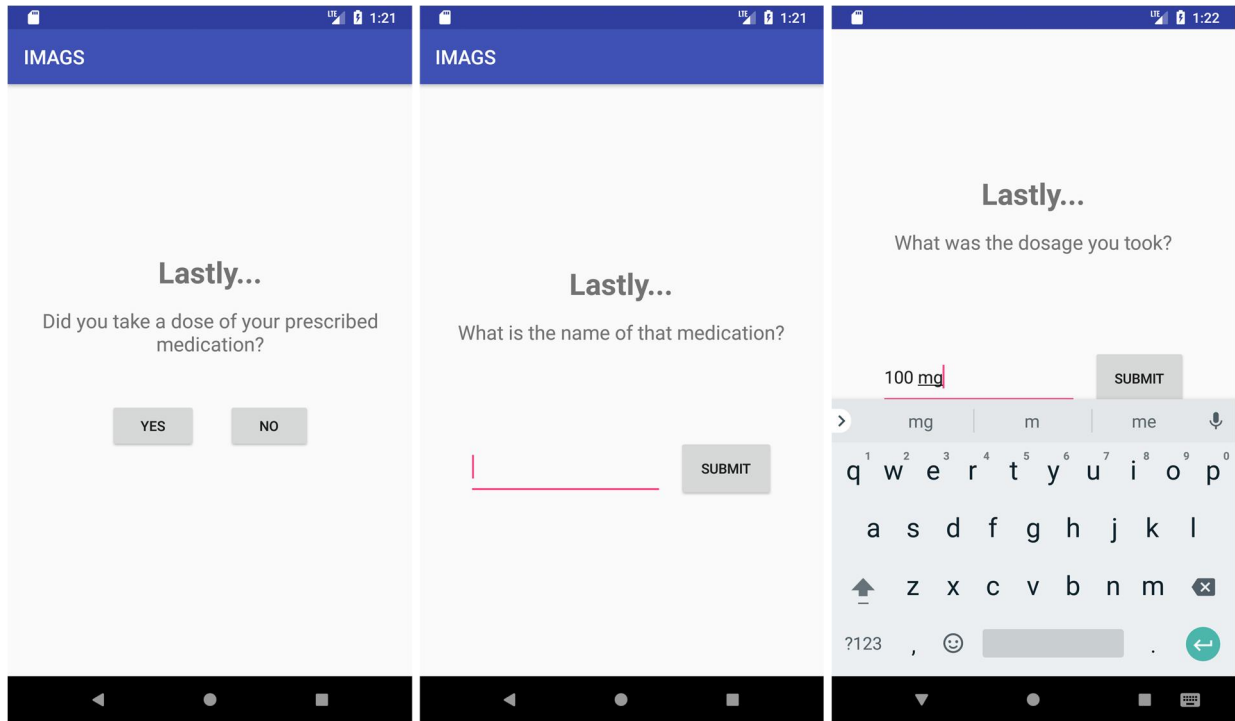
LTE 1:21

IMAGS

Lastly...

Did you take a dose of your prescribed medication?

YES NO

LTE 1:21

IMAGS

Lastly...

What is the name of that medication?

SUBMIT

LTE 1:22

Lastly...

What was the dosage you took?

100 mg

SUBMIT

mg m me

q 1 w 2 e 3 r 4 t 5 y 6 u 7 i 8 o 9 p 0

a s d f g h j k l

z x c v b n m

?123 , .